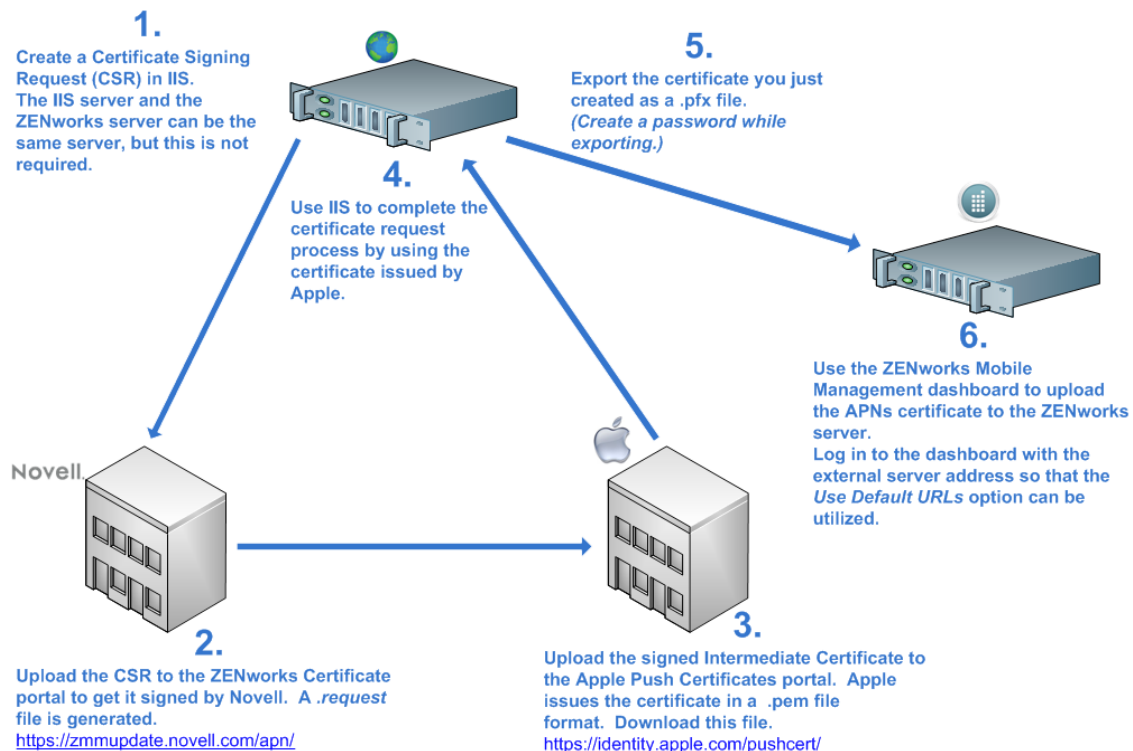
1.

Create a Certificate Signing Request (CSR) in IIS.
The IIS server and the ZENworks server can be the same server, but this is not required.

5.

Export the certificate you just created as a .pfx file.
*(Create a password while exporting.)*

4.

Use IIS to complete the certificate request process by using the certificate issued by Apple.

6.

Use the ZENworks Mobile Management dashboard to upload the APNs certificate to the ZENworks server.
Log in to the dashboard with the external server address so that the *Use Default URLs* option can be utilized.

Novell.

2.

Upload the CSR to the ZENworks Certificate portal to get it signed by Novell. A *.request* file is generated.
https://zmmupdate.novell.com/apn/

3.

Upload the signed Intermediate Certificate to the Apple Push Certificates portal. Apple issues the certificate in a .pem file format. Download this file.
https://identity.apple.com/pushcert/